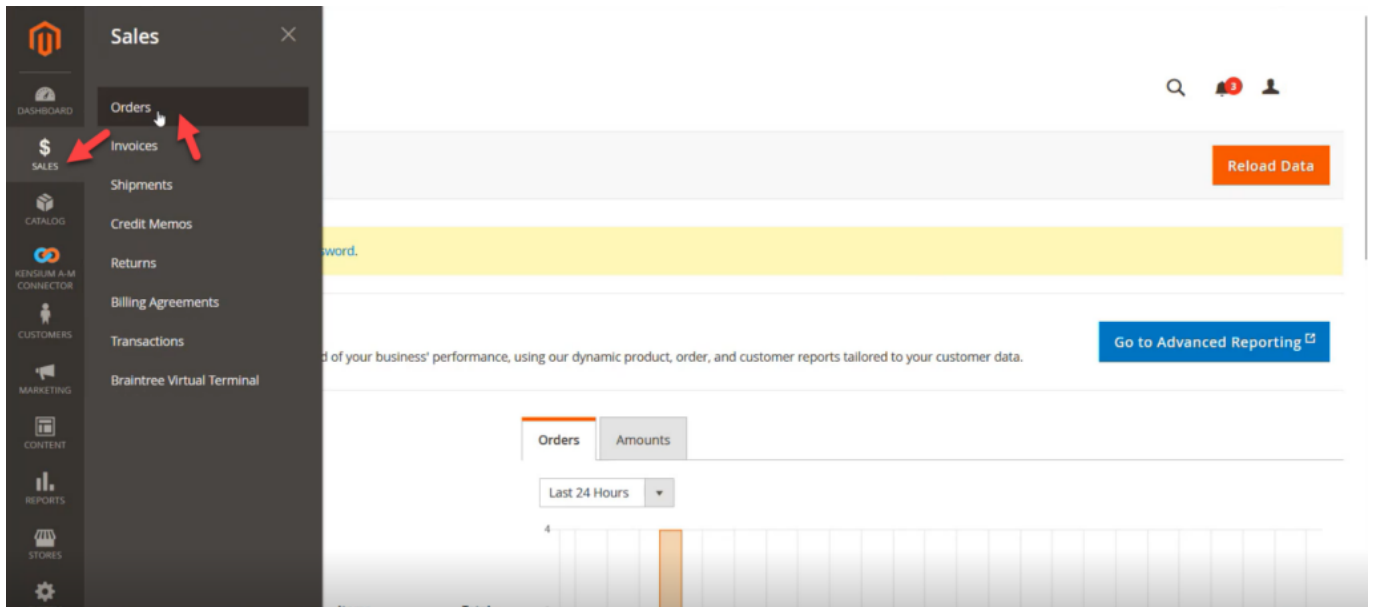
DASHBOARD
$
SALES
CATALOG
KENSIUM A-M CONNECTOR
CUSTOMERS
MARKETING
CONTENT
REPORTS
STORES

Sales
Orders
Invoices
Shipments
Credit Memos
Returns
Billing Agreements
Transactions
Braintree Virtual Terminal

3

Reload Data

sword.

d of your business' performance, using our dynamic product, order, and customer reports tailored to your customer data.

Go to Advanced Reporting

Orders
Amounts

Last 24 Hours

4